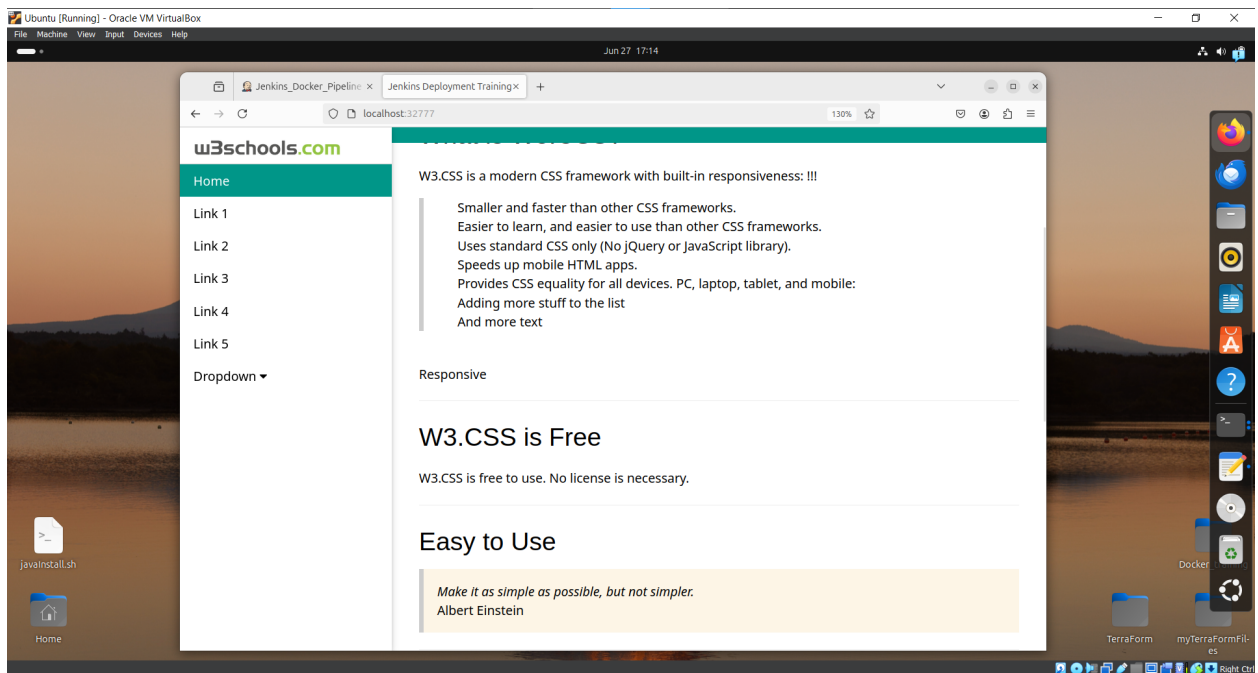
Ubuntu [Running] - Oracle VM VirtualBox
File Machine View Input Devices Help
Jun 27 17:14

Jenkins_Docker_Pipeline ×
Jenkins Deployment Training ×
localhost:32777
130%

w3schools.com
Home
Link 1
Link 2
Link 3
Link 4
Link 5
Dropdown

W3.CSS is a modern CSS framework with built-in responsiveness: !!!

Smaller and faster than other CSS frameworks.
Easier to learn, and easier to use than other CSS frameworks.
Uses standard CSS only (No jQuery or JavaScript library).
Speeds up mobile HTML apps.
Provides CSS equality for all devices. PC, laptop, tablet, and mobile:
Adding more stuff to the list
And more text

Responsive

W3.CSS is Free

W3.CSS is free to use. No license is necessary.

Easy to Use

Make it as simple as possible, but not simpler.
Albert Einstein

javaInstall.sh
Home
Docker
TerraForm
myTerraFormFiles
Right Ctrl